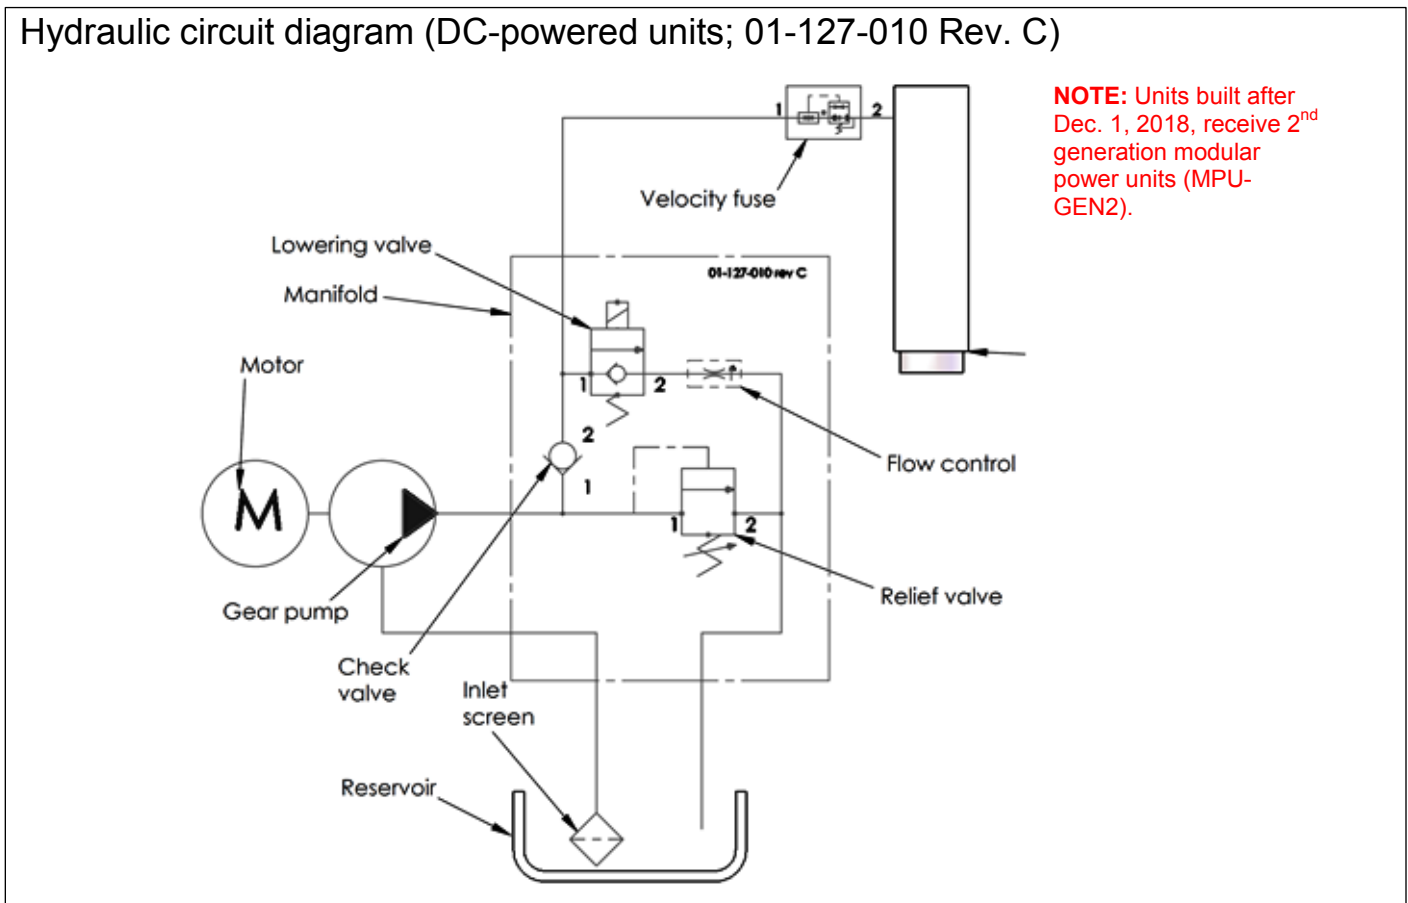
Hydraulic circuit diagram (DC-powered units; 01-127-010 Rev. C)

NOTE: Units built after Dec. 1, 2018, receive 2$^{nd}$ generation modular power units (MPU-GEN2).

1
2
Velocity fuse

Lowering valve
Manifold
01-127-010 rev C
Motor
M
1
2
2
1
Flow control
1
2
Relief valve
Gear pump
Check valve
Inlet screen
Reservoir